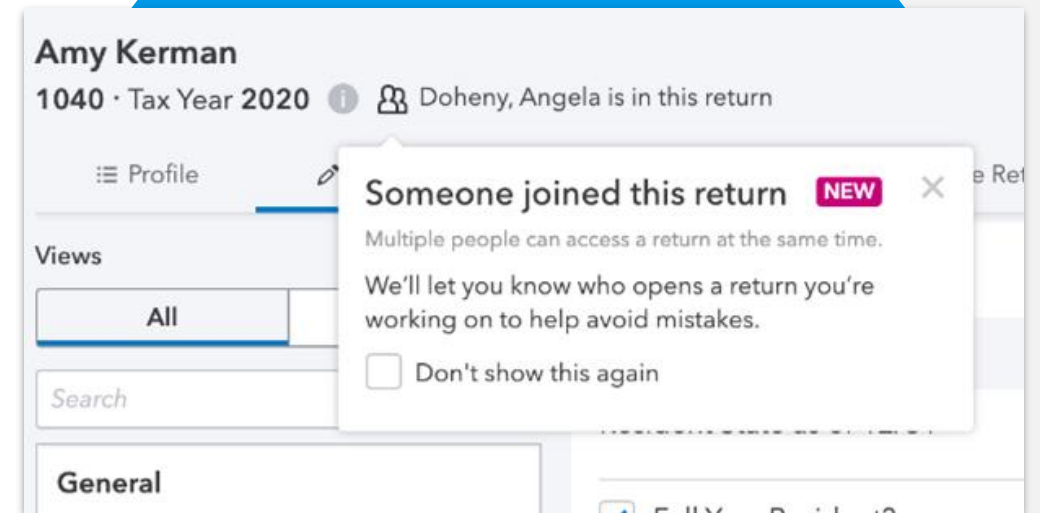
Amy Kerman

1040 · Tax Year 2020 Doheny, Angela is in this return

Profile

Someone joined this return NEW

Multiple people can access a return at the same time.

We'll let you know who opens a return you're working on to help avoid mistakes.

Don't show this again

e Re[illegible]

Views

All

Search

General